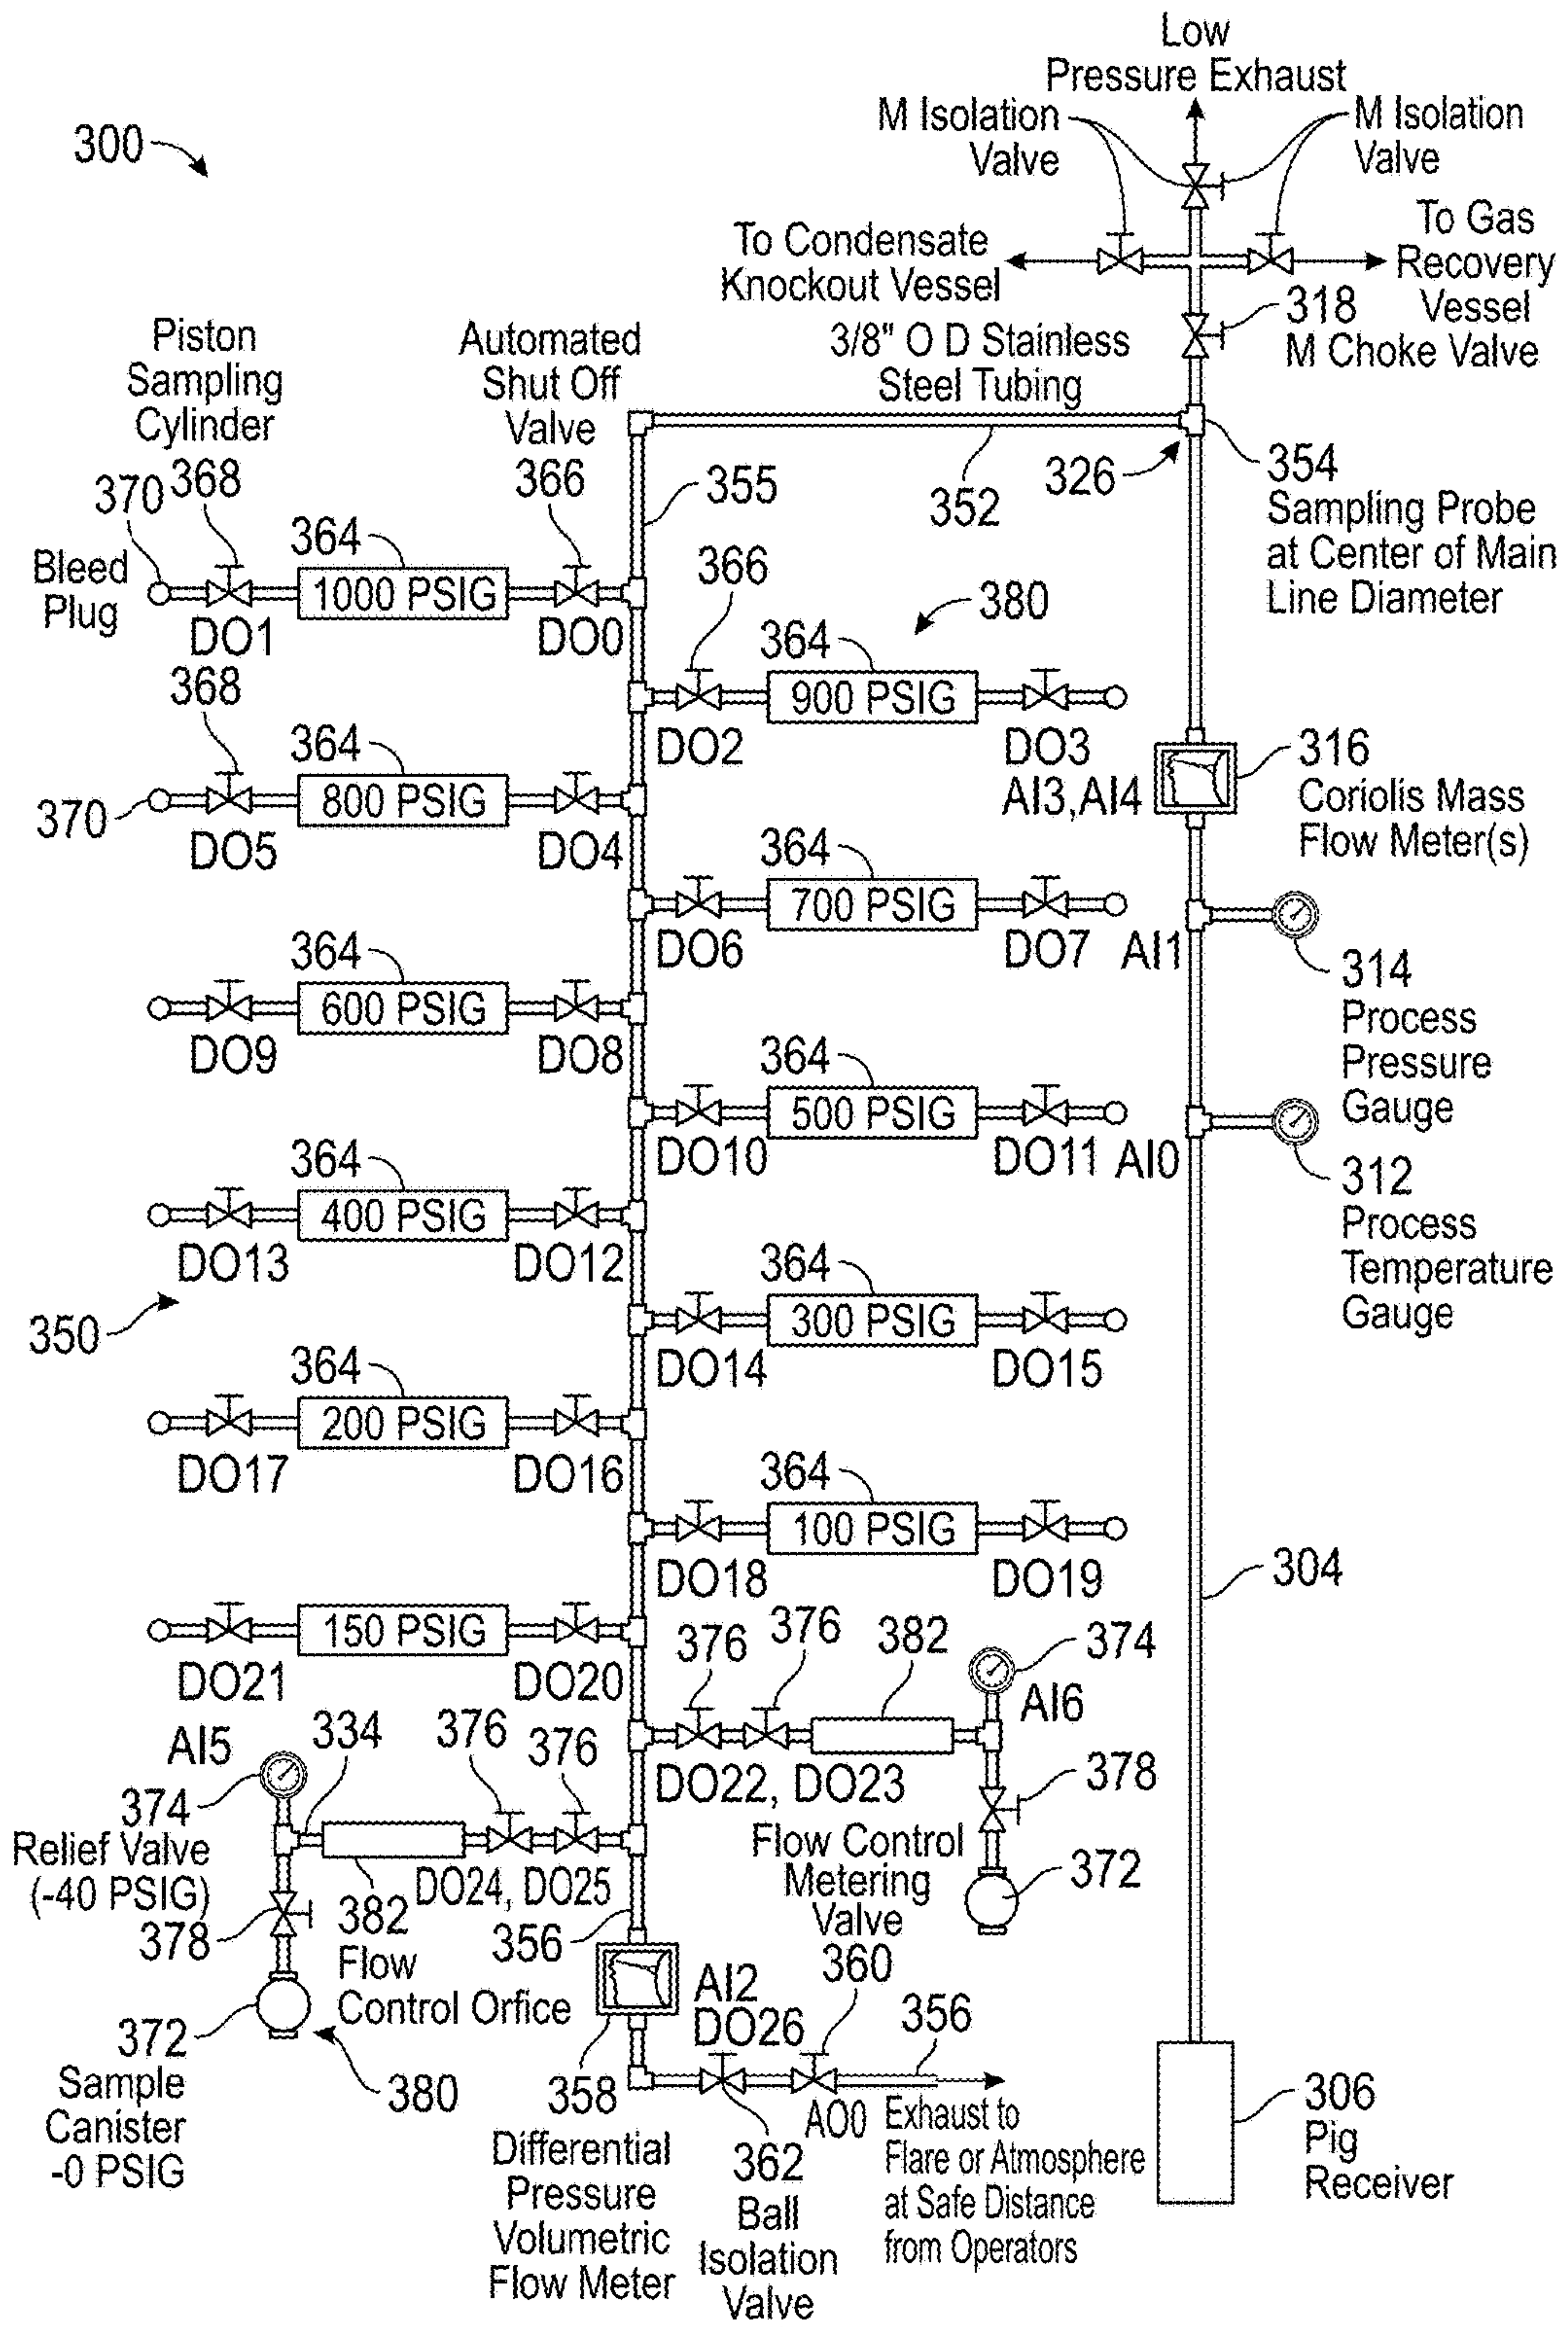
300

Low Pressure Exhaust

M Isolation Valve

M Isolation Valve

To Condensate Knockout Vessel

To Gas Recovery Vessel

318 M Choke Valve

3/8" O D Stainless Steel Tubing

Piston Sampling Cylinder

Automated Shut Off Valve

370 368

366

355

352

326

354 Sampling Probe at Center of Main Line Diameter

Bleed Plug

364

1000 PSIG

DO1

DO0

366

380

364

900 PSIG

DO2

DO3 AI3,AI4

368

364

370

800 PSIG

DO5

DO4

316 Coriolis Mass Flow Meter(s)

364

700 PSIG

DO6

DO7 AI1

314 Process Pressure Gauge

364

600 PSIG

DO9

DO8

364

500 PSIG

DO10

DO11 AI0

312 Process Temperature Gauge

364

400 PSIG

DO13

DO12

350

364

300 PSIG

DO14

DO15

364

200 PSIG

DO17

DO16

364

100 PSIG

DO18

DO19

304

150 PSIG

DO21

DO20

376 376 382 374

AI6

AI5 334 376 376

DO22, DO23

378

374 Relief Valve (-40 PSIG)

Flow Control Metering Valve

372

378

382 Flow Control Orfice

DO24, DO25

356

AI2 DO26

360

356

372 Sample Canister -0 PSIG

380

358

Exhaust to Flare or Atmosphere at Safe Distance from Operators

AO0

362 Ball Isolation Valve

Differential Pressure Volumetric Flow Meter

306 Pig Receiver